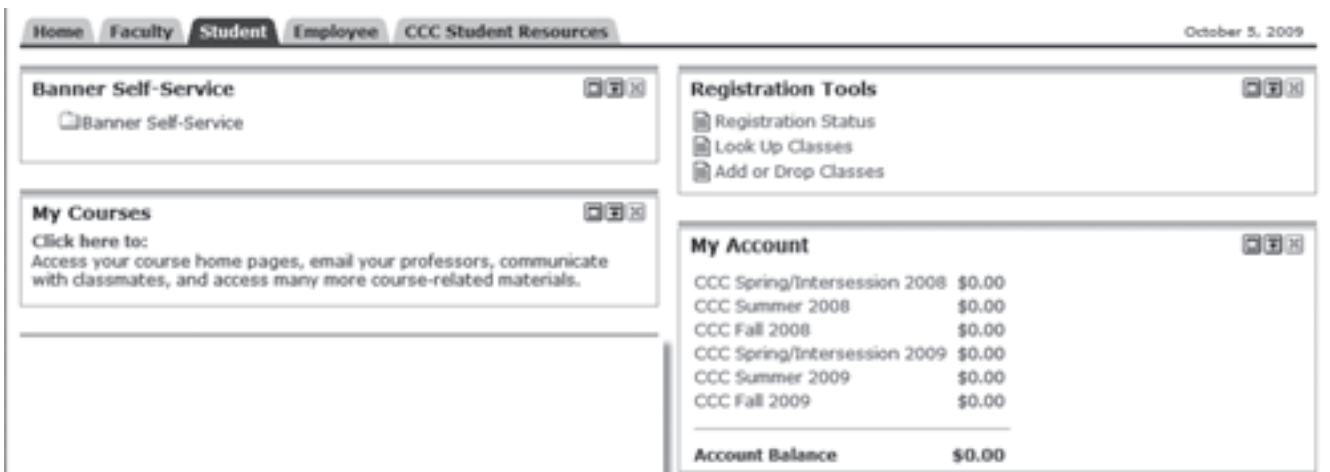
Home | Faculty | Student | Employee | CCC Student Resources

October 5, 2009

Banner Self-Service

Banner Self-Service

My Courses

Click here to:
Access your course home pages, email your professors, communicate with classmates, and access many more course-related materials.

Registration Tools

Registration Status
Look Up Classes
Add or Drop Classes

My Account

| | |
|---|---|
| CCC Spring/Intersession 2008 | $0.00 |
| CCC Summer 2008 | $0.00 |
| CCC Fall 2008 | $0.00 |
| CCC Spring/Intersession 2009 | $0.00 |
| CCC Summer 2009 | $0.00 |
| CCC Fall 2009 | $0.00 |
| **Account Balance** | **$0.00** |